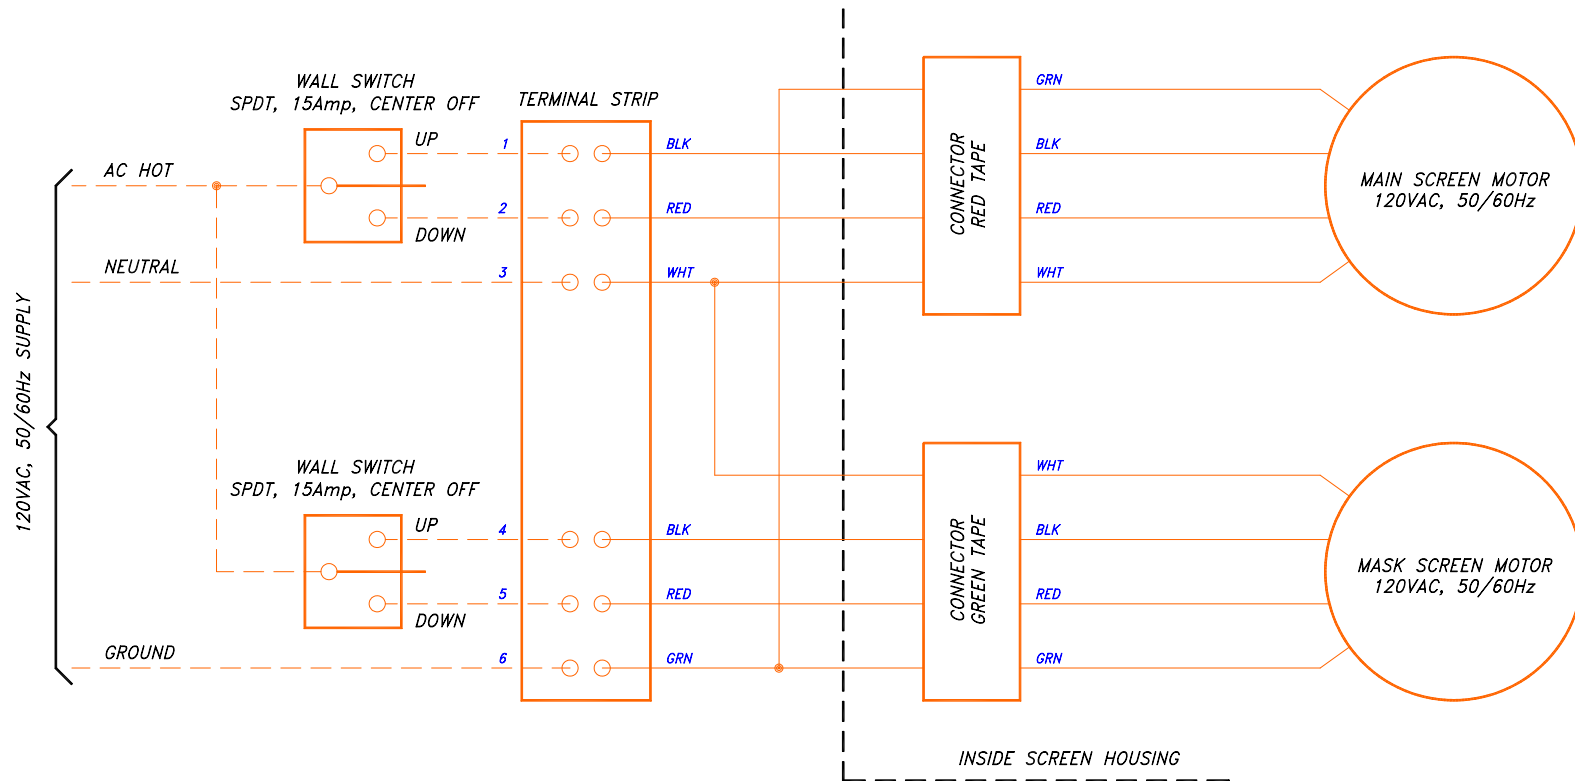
WALL SWITCH
SPDT, 15Amp, CENTER OFF

TERMINAL STRIP

UP
DOWN

AC HOT
NEUTRAL
GROUND

120VAC, 50/60Hz SUPPLY

1
2
3
4
5
6

BLK
RED
WHT
BLK
RED
GRN

WALL SWITCH
SPDT, 15Amp, CENTER OFF

UP
DOWN

CONNECTOR
RED TAPE

CONNECTOR
GREEN TAPE

GRN
BLK
RED
WHT

WHT
BLK
RED
GRN

MAIN SCREEN MOTOR
120VAC, 50/60Hz

MASK SCREEN MOTOR
120VAC, 50/60Hz

INSIDE SCREEN HOUSING